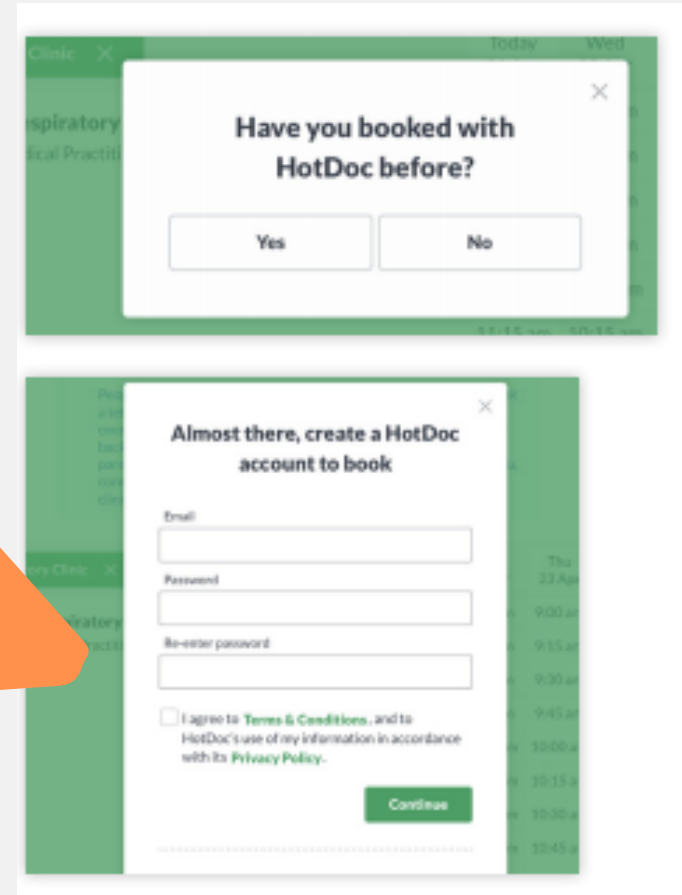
Clinic ×

spiratory
dical Practiti

Today
Wed

11:15 am
10:15 am

Have you booked with HotDoc before?

×

Yes

No

Almost there, create a HotDoc account to book

×

Email

Password

Re-enter password

I agree to Terms & Conditions, and to HotDoc's use of my information in accordance with its Privacy Policy.

Continue

ry Clinic ×

iratory
racti

Thu
23 Apr

9:00 am
9:15 am
9:30 am
9:45 am
10:00 am
10:15 am
10:30 am
10:45 am